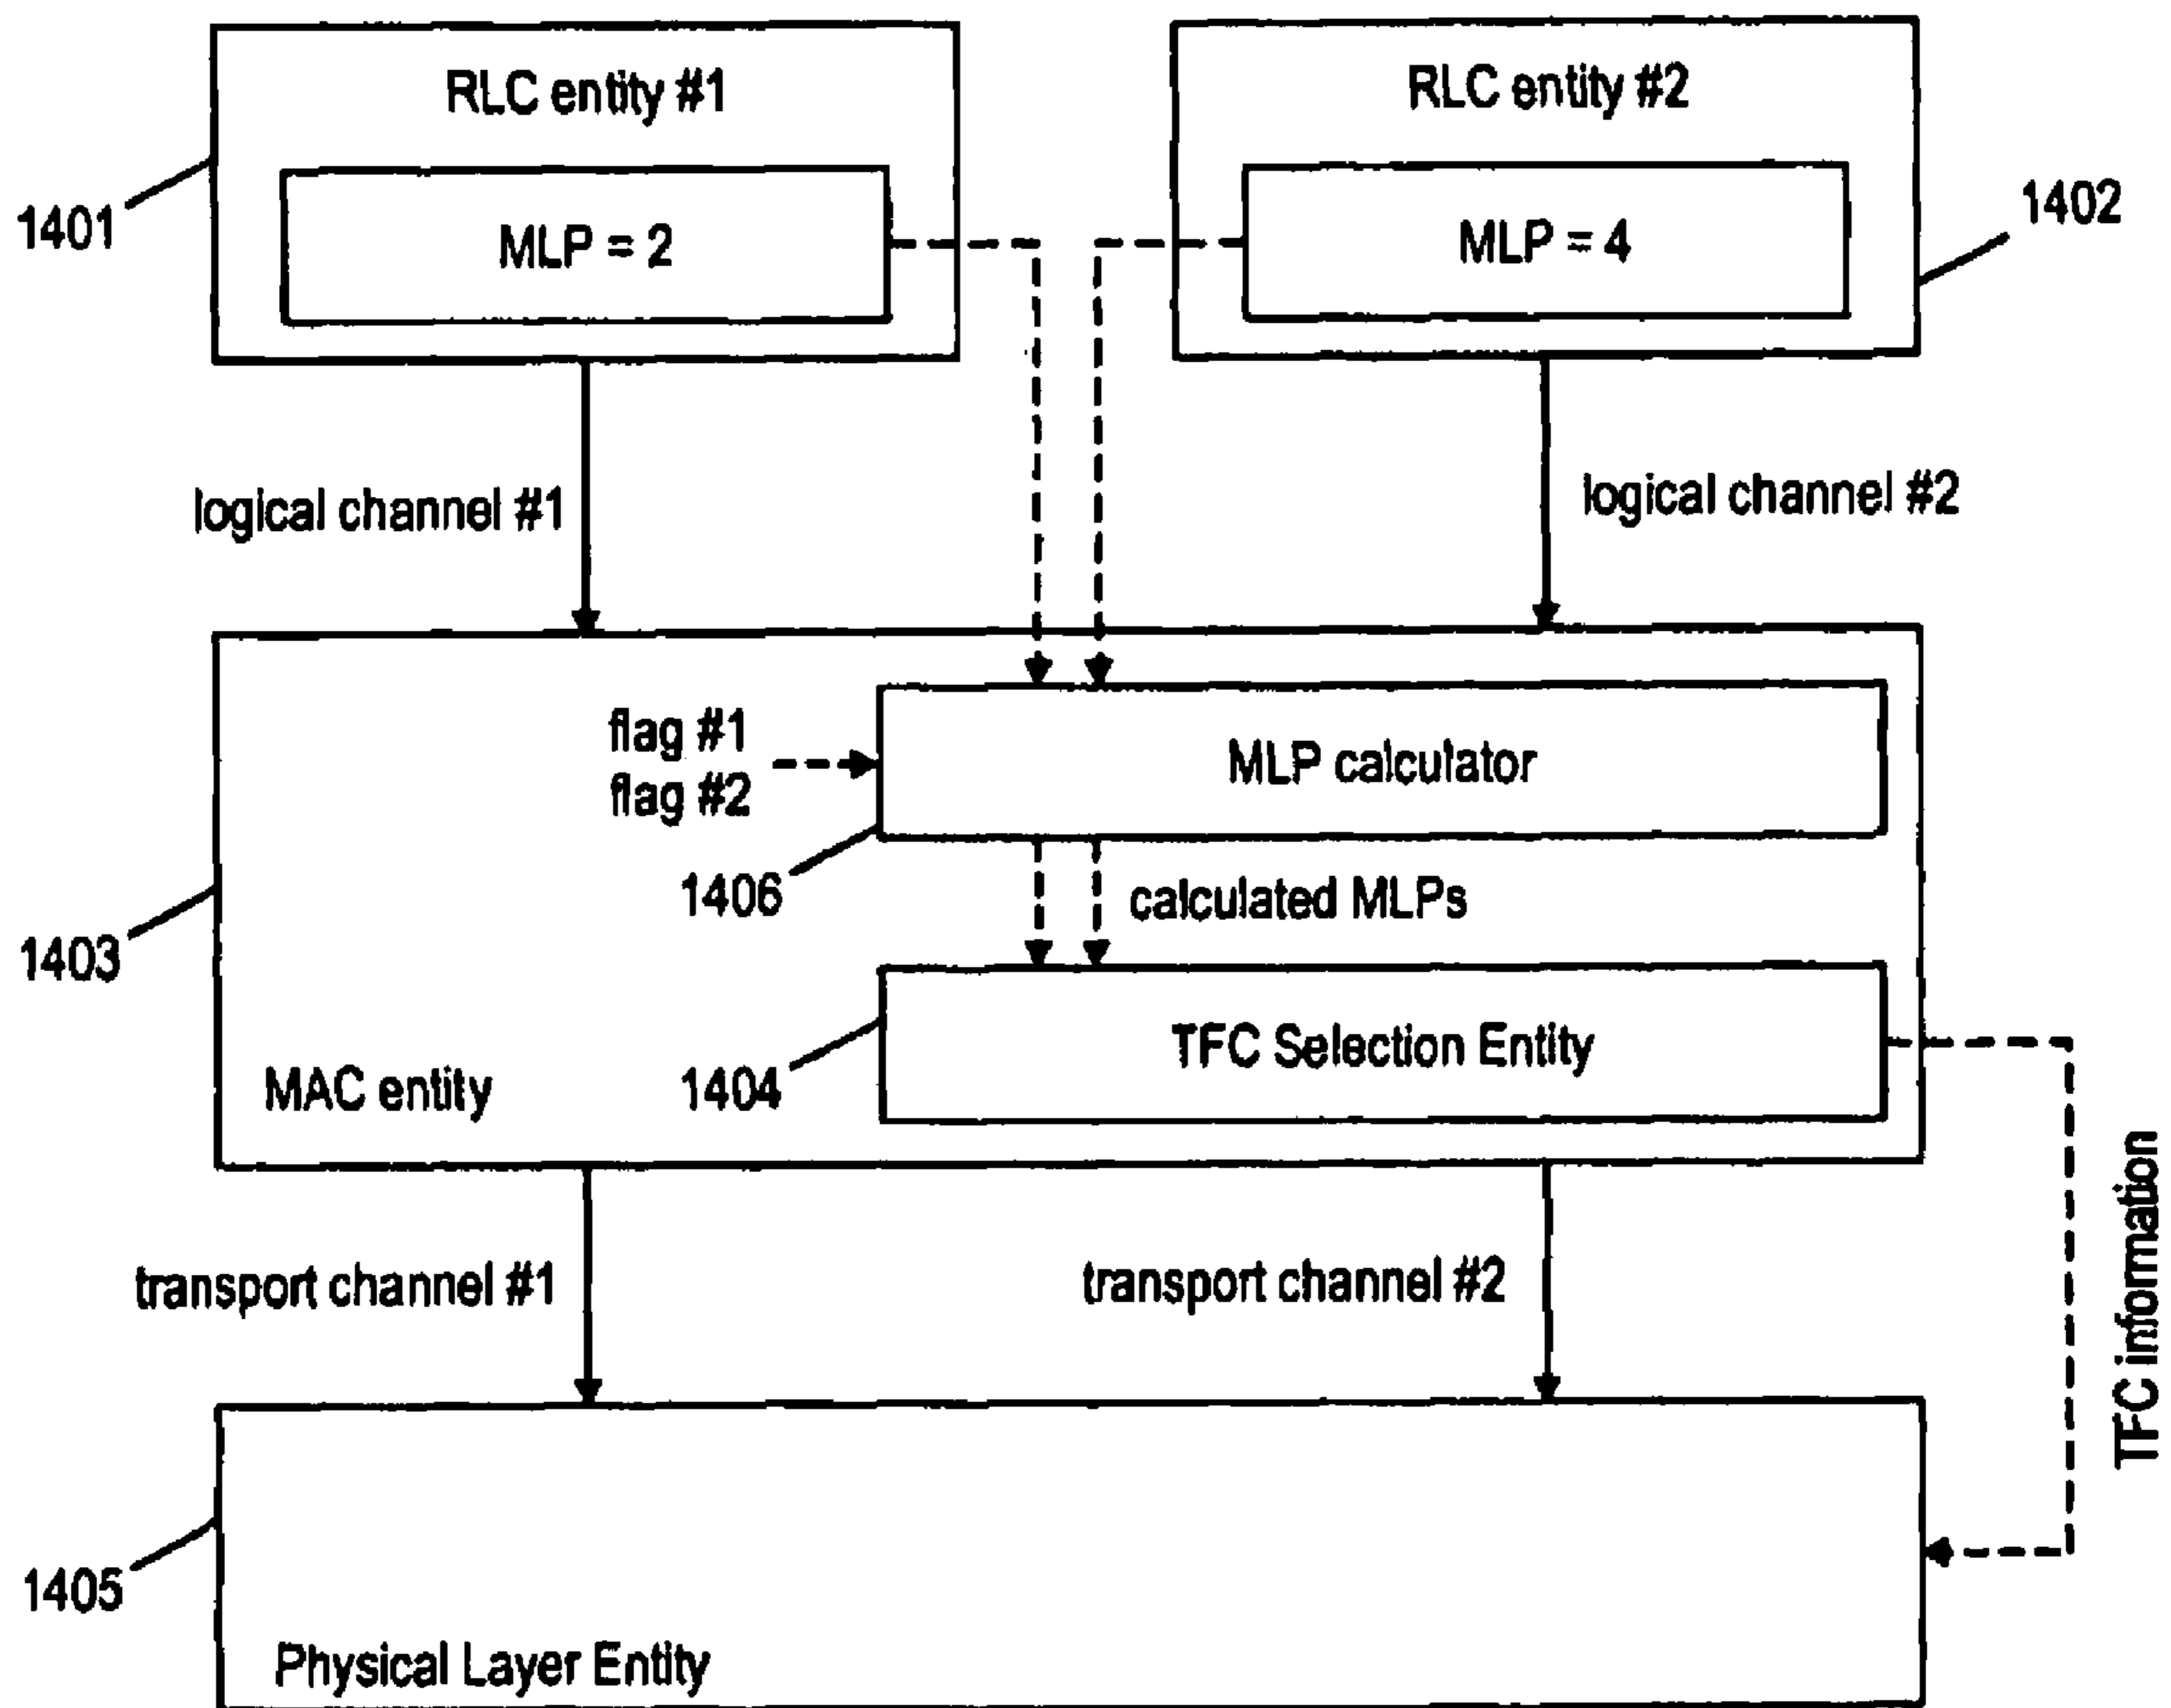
RLC entity #1

MLP = 2

1401

RLC entity #2

MLP = 4

1402

logical channel #1

logical channel #2

flag #1
flag #2

MLP calculator

1406

calculated MLPs

1403

TFC Selection Entity

1404

MAC entity

TFC information

transport channel #1

transport channel #2

1405

Physical Layer Entity